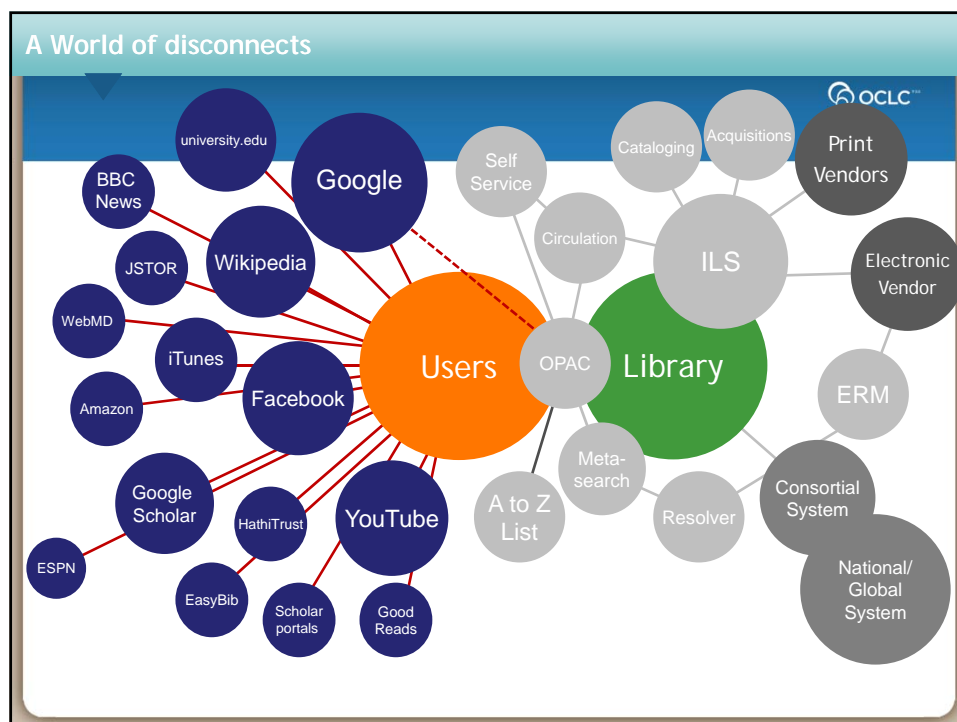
A World of disconnects

OCLC

university.edu

Google

BBC News

Wikipedia

JSTOR

WebMD

iTunes

Facebook

Amazon

Google Scholar

HathiTrust

YouTube

ESPN

EasyBib

Scholar portals

Good Reads

Users

OPAC

Library

Self Service

Circulation

Cataloging

Acquisitions

Print Vendors

ILS

Electronic Vendor

ERM

Meta-search

A to Z List

Resolver

Consortial System

National/ Global System